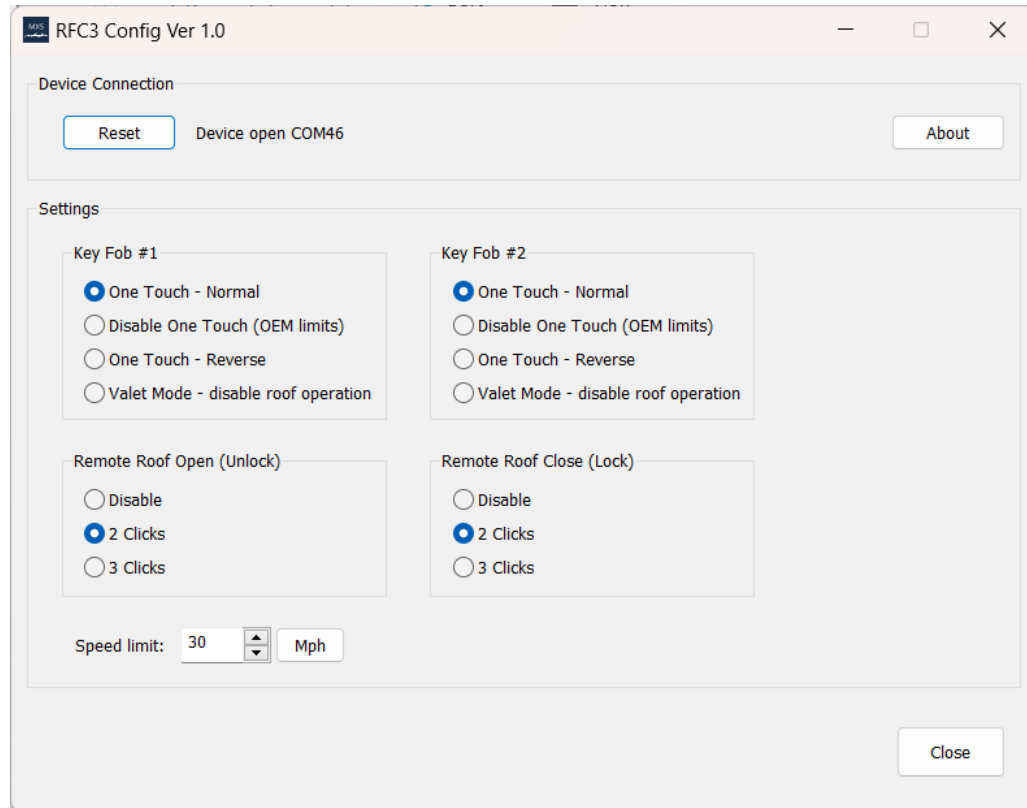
RFC3 Config Ver 1.0

Device Connection

Reset

Device open COM46

About

Settings

Key Fob #1

One Touch - Normal

Disable One Touch (OEM limits)

One Touch - Reverse

Valet Mode - disable roof operation

Key Fob #2

One Touch - Normal

Disable One Touch (OEM limits)

One Touch - Reverse

Valet Mode - disable roof operation

Remote Roof Open (Unlock)

Disable

2 Clicks

3 Clicks

Remote Roof Close (Lock)

Disable

2 Clicks

3 Clicks

Speed limit: 30 Mph

Close